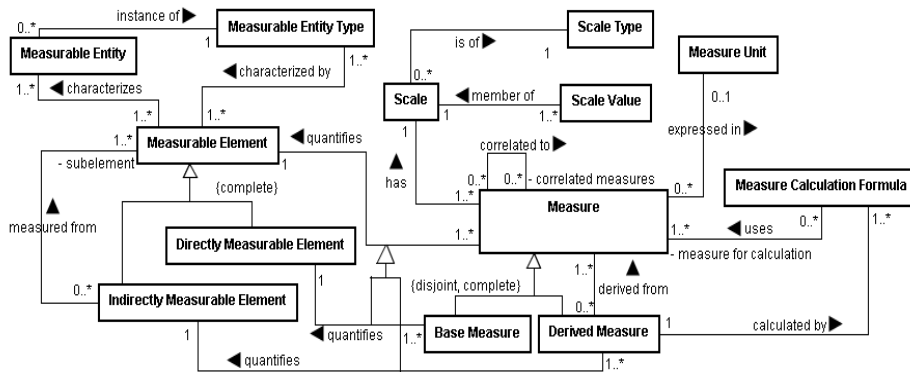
0..*
instance of ▶
1
Measurable Entity Type
Measurable Entity
Scale Type
is of ▶
1
0..*
Measure Unit
◀ characterizes
1..*
◀ characterized by
1..*
Scale
◀ member of
Scale Value
1
1..*
0..1
1..*
1..*
Measurable Element
◀ quantifies
1
1..*
correlated to ▶
expressed in ▶
- subelement
{complete}
▲
has
0..*
0..* - correlated measures
0..*
Measure Calculation Formula
1..*
Measure
1..*
◀ uses
0..*
1..*
measured from
▲
Directly Measurable Element
1..*
- measure for calculation
1
1..*
▲
0..*
Indirectly Measurable Element
{disjoint, complete}
derived from
0..*
quantifies
1..*
Base Measure
Derived Measure
1
calculated by ▶
1
◀ quantifies
1..*